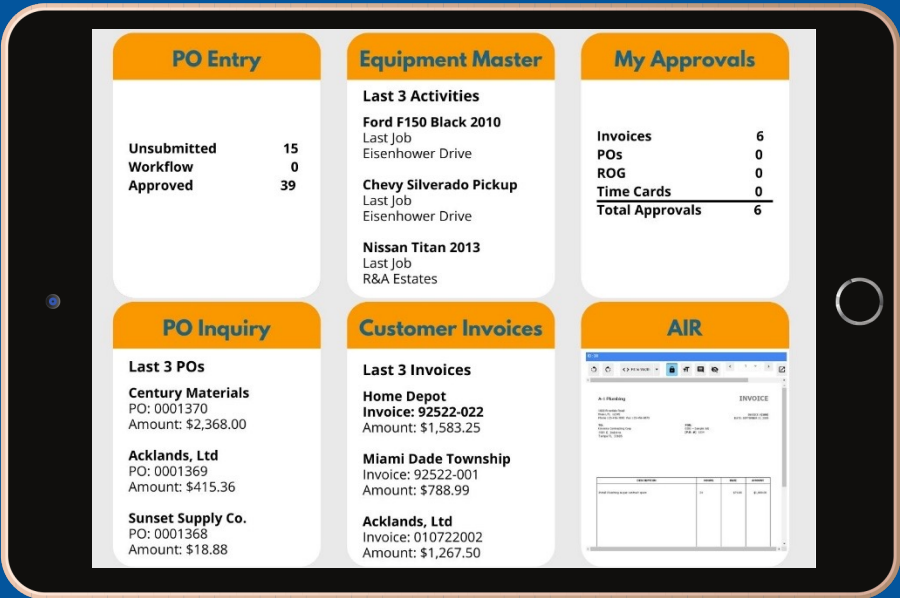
PO Entry

| | |
|---|---|
| Unsubmitted | 15 |
| Workflow | 0 |
| Approved | 39 |

Equipment Master

Last 3 Activities

Ford F150 Black 2010
Last Job
Eisenhower Drive

Chevy Silverado Pickup
Last Job
Eisenhower Drive

Nissan Titan 2013
Last Job
R&A Estates

My Approvals

| | |
|---|---|
| Invoices | 6 |
| POs | 0 |
| ROG | 0 |
| Time Cards | 0 |
| Total Approvals | 6 |

PO Inquiry

Last 3 POs

Century Materials
PO: 0001370
Amount: $2,368.00

Acklands, Ltd
PO: 0001369
Amount: $415.36

Sunset Supply Co.
PO: 0001368
Amount: $18.88

Customer Invoices

Last 3 Invoices

Home Depot
Invoice: 92522-022
Amount: $1,583.25

Miami Dade Township
Invoice: 92522-001
Amount: $788.99

Acklands, Ltd
Invoice: 010722002
Amount: $1,267.50

AIR

A-1 Plumbing

INVOICE

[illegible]